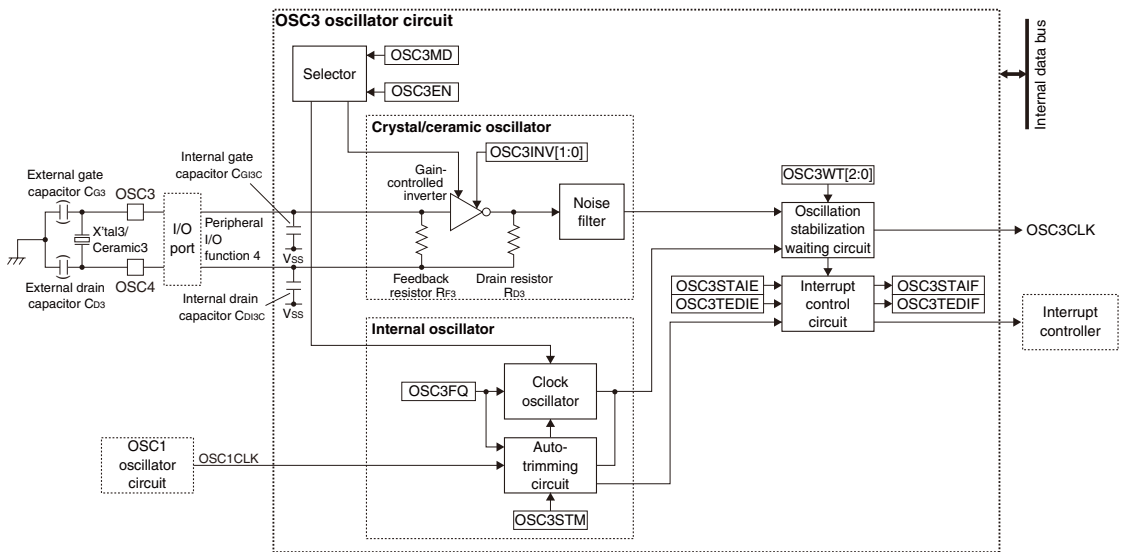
OSC3 oscillator circuit

Internal data bus

Selector

OSC3MD

OSC3EN

Crystal/ceramic oscillator

OSC3INV[1:0]

Gain-controlled inverter

Noise filter

OSC3WT[2:0]

Oscillation stabilization waiting circuit

OSC3CLK

Internal gate capacitor $C_{GI3C}$

External gate capacitor $C_{G3}$

OSC3

X'tal3/ Ceramic3

OSC4

External drain capacitor $C_{D3}$

I/O port

Peripheral I/O function 4

$V_{SS}$

Internal drain capacitor $C_{DI3C}$

$V_{SS}$

Feedback resistor $R_{F3}$

Drain resistor $R_{D3}$

OSC3STAIE

OSC3TEDIE

Interrupt control circuit

OSC3STAIF

OSC3TEDIF

Interrupt controller

Internal oscillator

OSC3FQ

Clock oscillator

Auto-trimming circuit

OSC3STM

OSC1 oscillator circuit

OSC1CLK